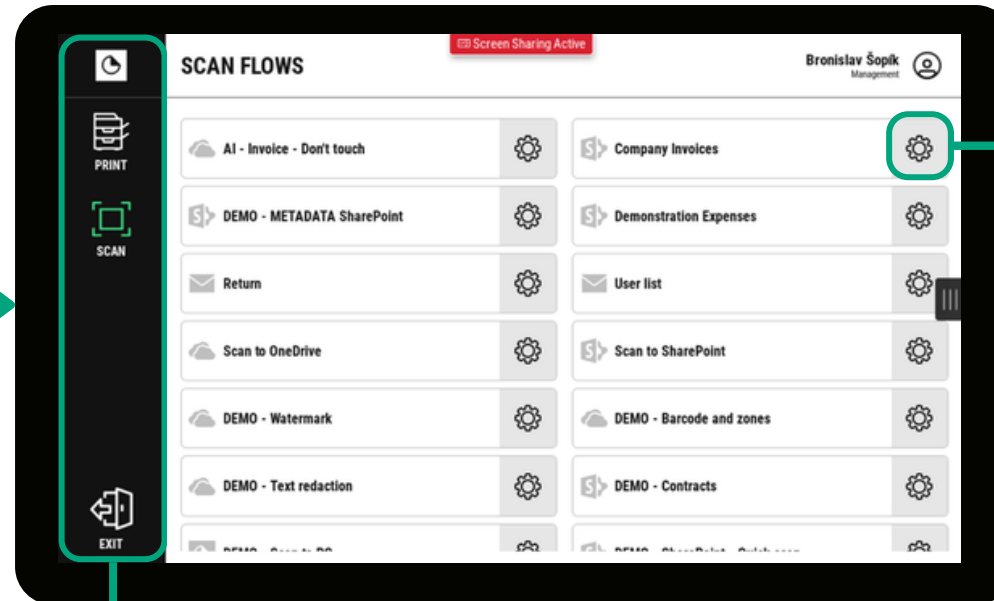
PRINT

SCAN

EXIT

SCAN FLOWS

Screen Sharing Active

Bronislav Šopík
Management

AI - Invoice - Don't touch

Company Invoices

DEMO - METADATA SharePoint

Demonstration Expenses

Return

User list

Scan to OneDrive

Scan to SharePoint

DEMO - Watermark

DEMO - Barcode and zones

DEMO - Text redaction

DEMO - Contracts

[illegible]

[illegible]